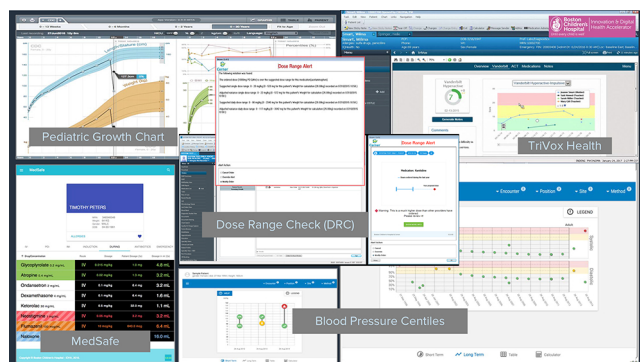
Pediatric Growth Chart

Dose Range Alert

Boston Children's Hospital

Innovation & Digital Health Accelerator

TriVox Health

Dose Range Check (DRC)

Dose Range Alert

MedSafe

TIMOTHY PETERS

Glycopyrrolate IV 4.6 mL
Atropine IV 4.3 mL
Ondansetron IV 3.2 mL
Dexamethasone IV 1.6 mL
Ketorolac IV 9.4 mL
Neostigmine IV 2.8 mL
Fentanyl IV 2.3 mL

MedSafe

Encounter
Position
Site
Method
LEGEND

Blood Pressure Centiles

Short Term
Long Term
Table
Calculator